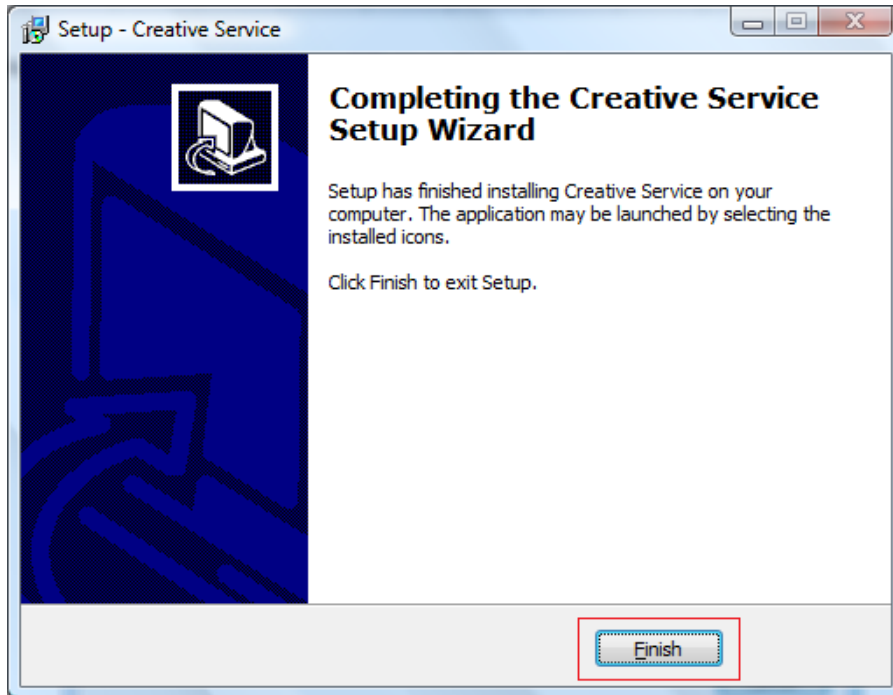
Setup - Creative Service

Completing the Creative Service Setup Wizard

Setup has finished installing Creative Service on your computer. The application may be launched by selecting the installed icons.

Click Finish to exit Setup.

Finish